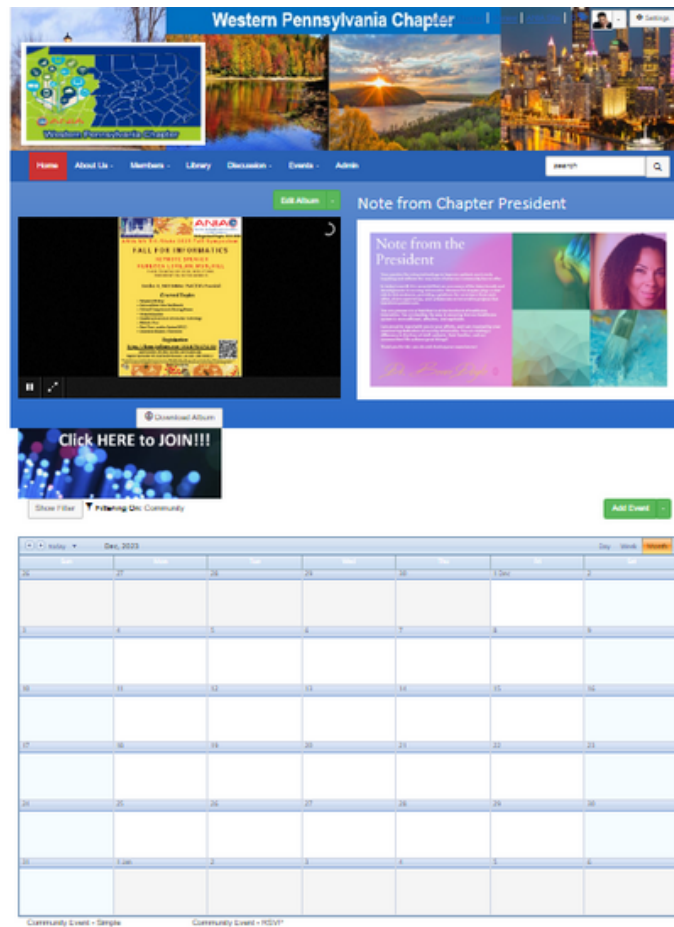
Western Pennsylvania Chapter

Settings

Western Pennsylvania Chapter

Home About Us Members Library Discussion Events Admin

search

Edit Album

ANIA

FALL FOR INFORMATICS

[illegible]

Note from Chapter President

Note from the President

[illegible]

Download Album

Click HERE to JOIN!!!

Show Filter Filtering On: Community

Add Event

today Dec, 2023 Day Week Month

| Sun | Mon | Tue | Wed | Thu | Fri | Sat |
|---|---|---|---|---|---|---|
| 26 | 27 | 28 | 29 | 30 | 1 Dec | 2 |
| 3 | 4 | 5 | 6 | 7 | 8 | 9 |
| 10 | 11 | 12 | 13 | 14 | 15 | 16 |
| 17 | 18 | 19 | 20 | 21 | 22 | 23 |
| 24 | 25 | 26 | 27 | 28 | 29 | 30 |
| 31 | 1 Jan | 2 | 3 | 4 | 5 | 6 |

Community Event - Simple Community Event - RSVP